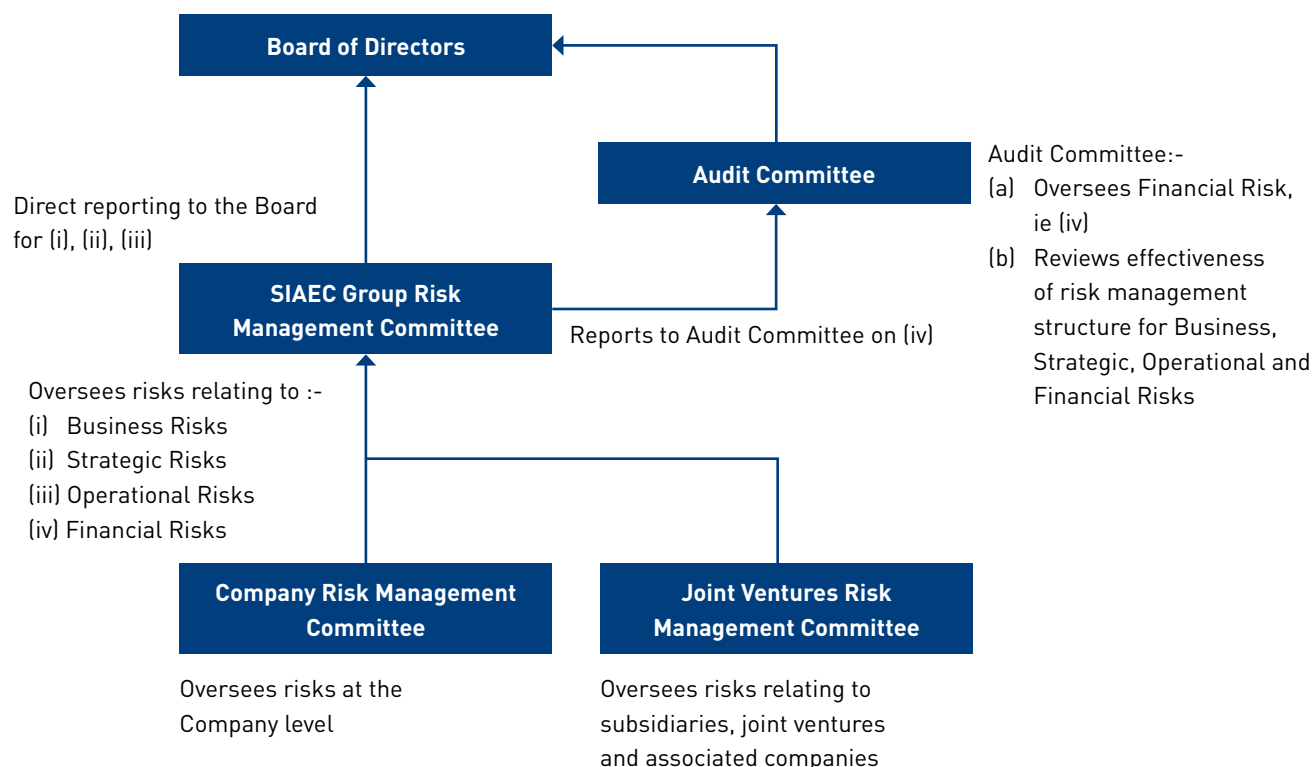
Board of Directors

Audit Committee

Audit Committee:-
(a) Oversees Financial Risk, ie (iv)
(b) Reviews effectiveness of risk management structure for Business, Strategic, Operational and Financial Risks

Direct reporting to the Board for (i), (ii), (iii)

SIAEC Group Risk Management Committee

Reports to Audit Committee on (iv)

Oversees risks relating to :-
(i) Business Risks
(ii) Strategic Risks
(iii) Operational Risks
(iv) Financial Risks

Company Risk Management Committee

Joint Ventures Risk Management Committee

Oversees risks at the Company level

Oversees risks relating to subsidiaries, joint ventures and associated companies